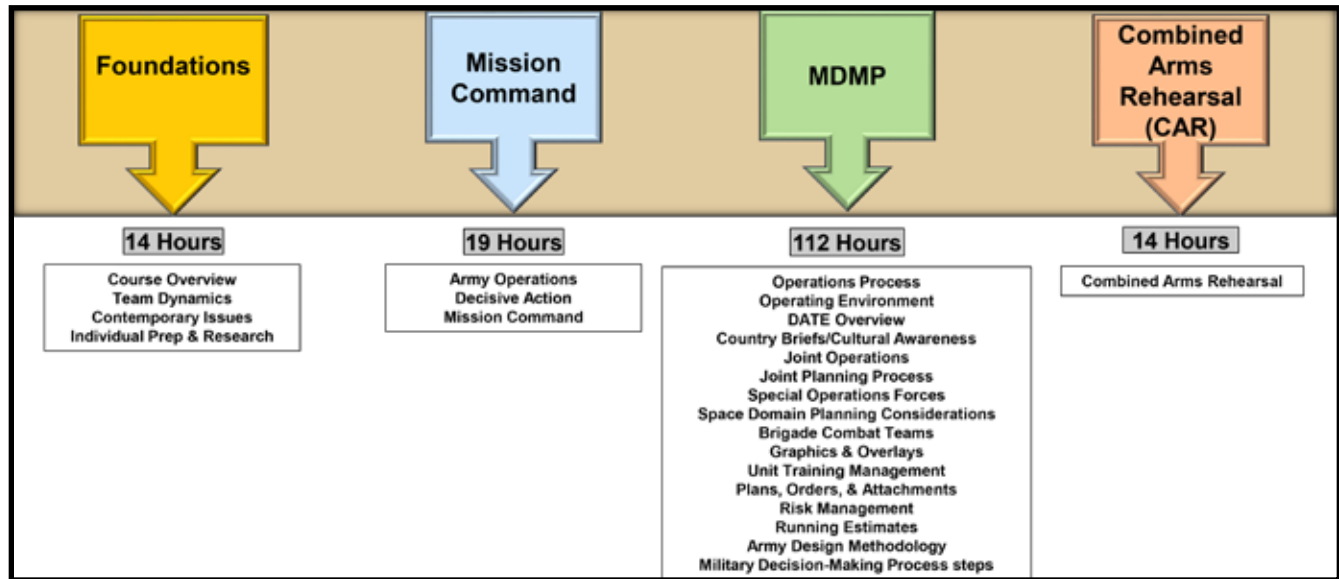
Foundations

14 Hours

Course Overview
Team Dynamics
Contemporary Issues
Individual Prep & Research

Mission Command

19 Hours

Army Operations
Decisive Action
Mission Command

MDMP

112 Hours

Operations Process
Operating Environment
DATE Overview
Country Briefs/Cultural Awareness
Joint Operations
Joint Planning Process
Special Operations Forces
Space Domain Planning Considerations
Brigade Combat Teams
Graphics & Overlays
Unit Training Management
Plans, Orders, & Attachments
Risk Management
Running Estimates
Army Design Methodology
Military Decision-Making Process steps

Combined Arms Rehearsal (CAR)

14 Hours

Combined Arms Rehearsal